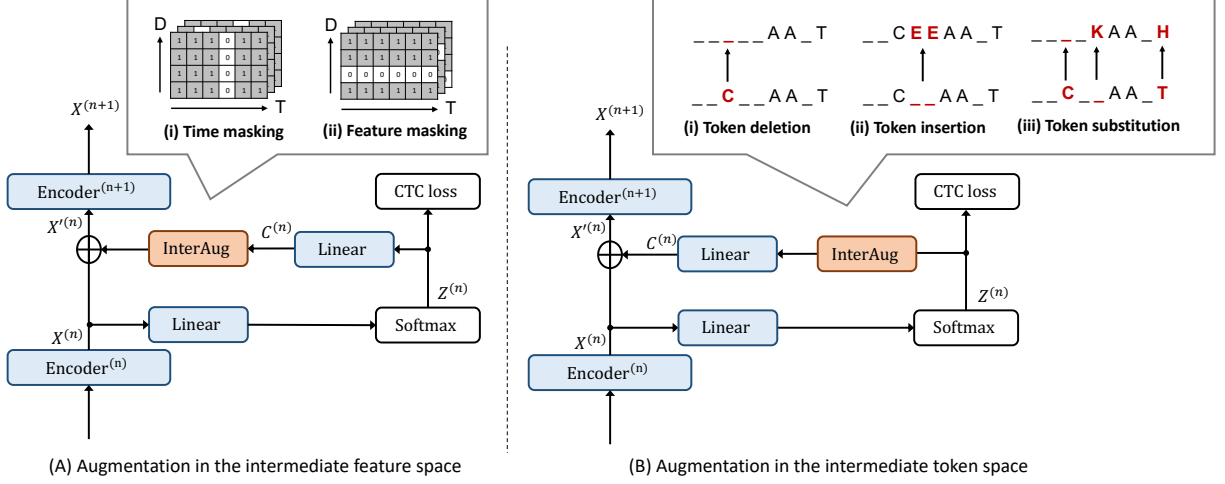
D

| 1 | 1 | 1 | 0 | 1 | 1 |
|---|---|---|---|---|---|
| 1 | 1 | 1 | 0 | 1 | 1 |
| 1 | 1 | 1 | 0 | 1 | 1 |
| 1 | 1 | 1 | 0 | 1 | 1 |

T

(i) Time masking

D

| 1 | 1 | 1 | 1 | 1 | 1 |
|---|---|---|---|---|---|
| 1 | 1 | 1 | 1 | 1 | 1 |
| 0 | 0 | 0 | 0 | 0 | 0 |
| 1 | 1 | 1 | 1 | 1 | 1 |

T

(ii) Feature masking

$X^{(n+1)}$

Encoder$^{(n+1)}$

$X'^{(n)}$

InterAug

$C^{(n)}$

Linear

CTC loss

$Z^{(n)}$

$X^{(n)}$

Linear

Softmax

Encoder$^{(n)}$

(A) Augmentation in the intermediate feature space

_ _ _ _ A A _ T

_ _ C _ _ A A _ T

(i) Token deletion

_ _ C E E A A _ T

_ _ C _ _ A A _ T

(ii) Token insertion

_ _ _ _ K A A _ H

_ _ C _ _ A A _ T

(iii) Token substitution

$X^{(n+1)}$

Encoder$^{(n+1)}$

$X'^{(n)}$

$C^{(n)}$

Linear

InterAug

CTC loss

$Z^{(n)}$

$X^{(n)}$

Linear

Softmax

Encoder$^{(n)}$

(B) Augmentation in the intermediate token space